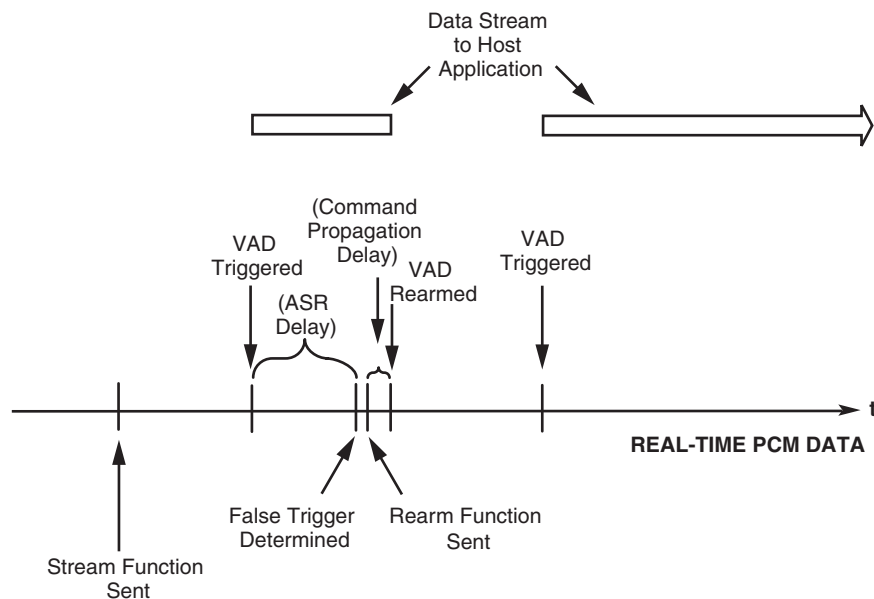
Data Stream to Host Application

(Command Propagation Delay)

VAD Triggered

VAD Rearmed

VAD Triggered

(ASR Delay)

t

REAL-TIME PCM DATA

False Trigger Determined

Rearm Function Sent

Stream Function Sent